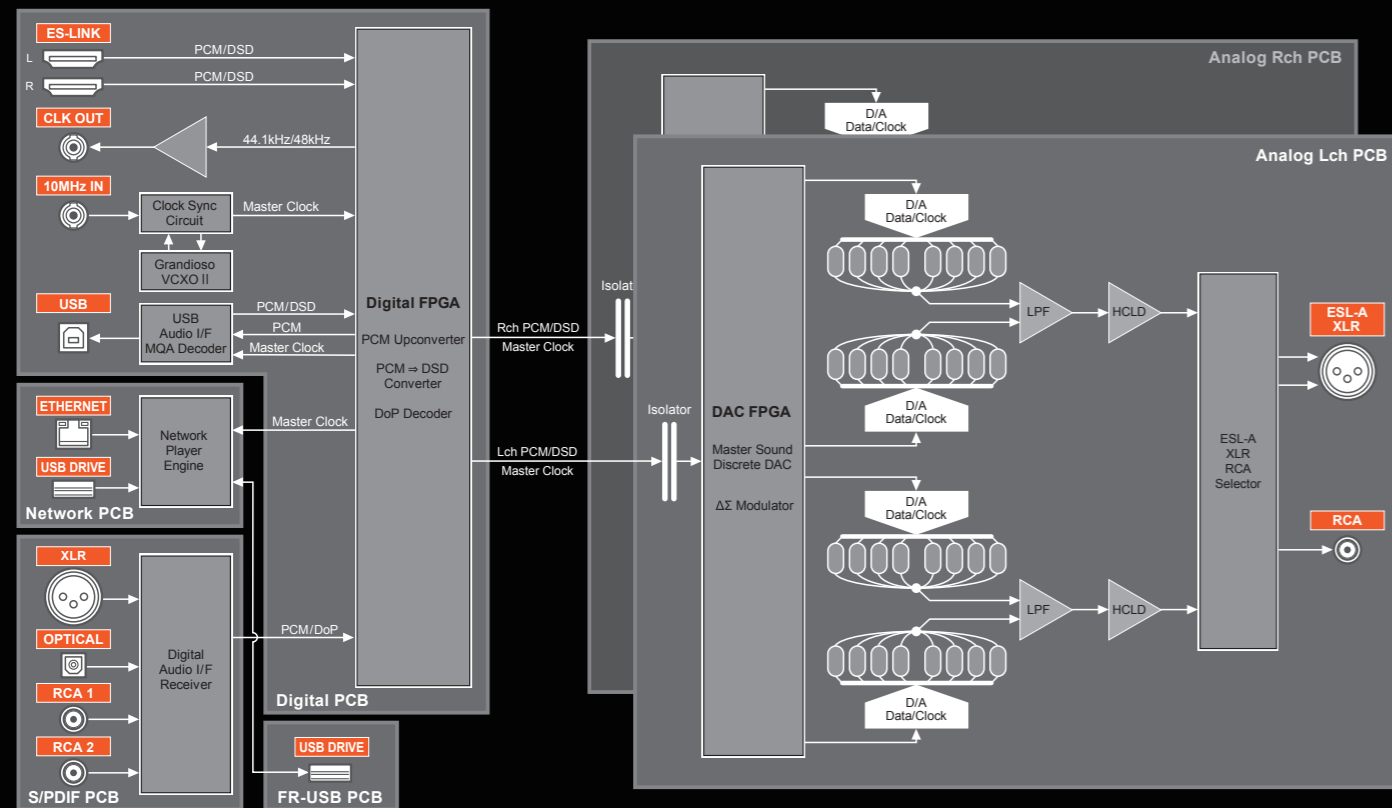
ES-LINK
L
R
PCM/DSD
PCM/DSD
CLK OUT
44.1kHz/48kHz
10MHz IN
Clock Sync Circuit
Master Clock
Grandioso VCXO II
USB
USB Audio I/F MQA Decoder
PCM/DSD
PCM
Master Clock
Digital FPGA
PCM Upconverter
PCM ⇒ DSD Converter
DoP Decoder
ETHERNET
USB DRIVE
Network Player Engine
Master Clock
Network PCB
XLR
OPTICAL
RCA 1
RCA 2
Digital Audio I/F Receiver
PCM/DoP
Digital PCB
S/PDIF PCB
USB DRIVE
FR-USB PCB
Rch PCM/DSD
Master Clock
Lch PCM/DSD
Master Clock
Isolat
Isolator
Analog Rch PCB
D/A Data/Clock
Analog Lch PCB
DAC FPGA
Master Sound Discrete DAC
ΔΣ Modulator
D/A Data/Clock
D/A Data/Clock
D/A Data/Clock
D/A Data/Clock
LPF
HCLD
LPF
HCLD
ESL-A XLR RCA Selector
ESL-A XLR
RCA